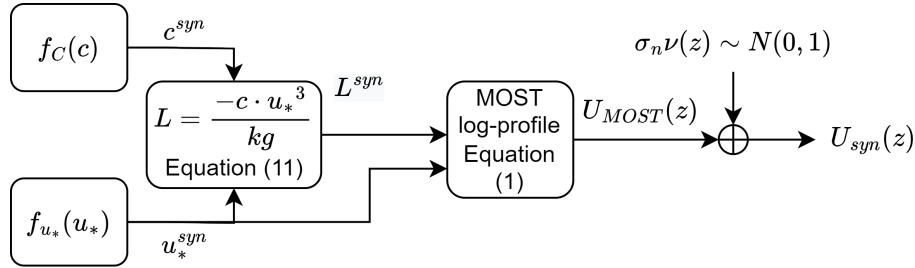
$f_C(c)$

$c^{syn}$

$L = \frac{-c \cdot {u_*}^3}{kg}$
Equation (11)

$L^{syn}$

MOST
log-profile
Equation
(1)

$U_{MOST}(z)$

$\sigma_n \nu(z) \sim N(0,1)$

$\oplus$

$U_{syn}(z)$

$f_{u_*}(u_*)$

$u_*^{syn}$